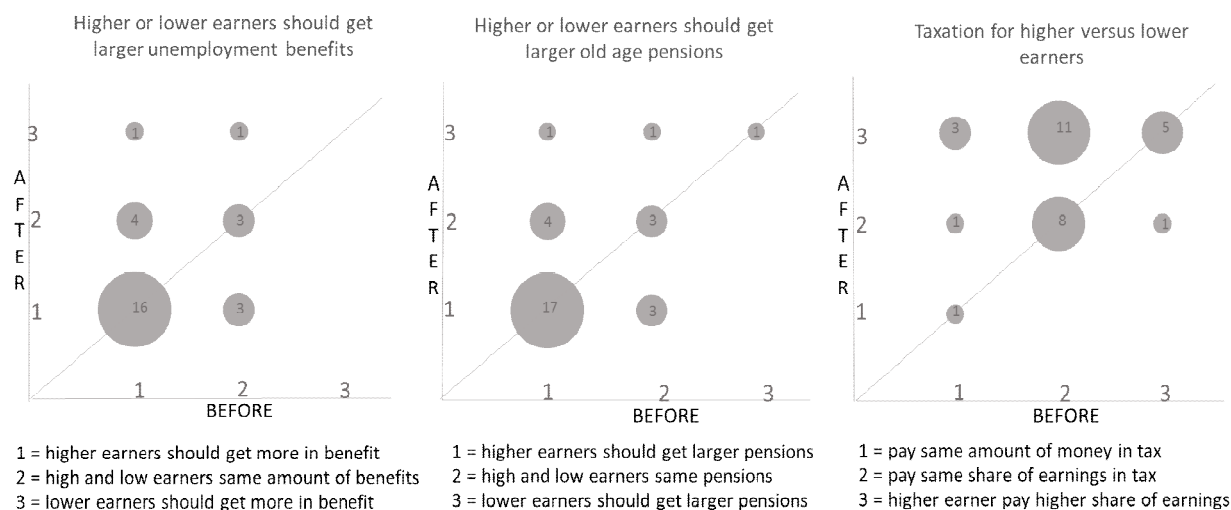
Higher or lower earners should get larger unemployment benefits

3 1 1
A
F
T 2 4 3
E
R
1 16 3
1 2 3
BEFORE

1 = higher earners should get more in benefit
2 = high and low earners same amount of benefits
3 = lower earners should get more in benefit

Higher or lower earners should get larger old age pensions

3 1 1 1
A
F
T 2 4 3
E
R
1 17 3
1 2 3
BEFORE

1 = higher earners should get larger pensions
2 = high and low earners same pensions
3 = lower earners should get larger pensions

Taxation for higher versus lower earners

3 3 11 5
A
F
T 2 1 8 1
E
R
1 1
1 2 3
BEFORE

1 = pay same amount of money in tax
2 = pay same share of earnings in tax
3 = higher earner pay higher share of earnings